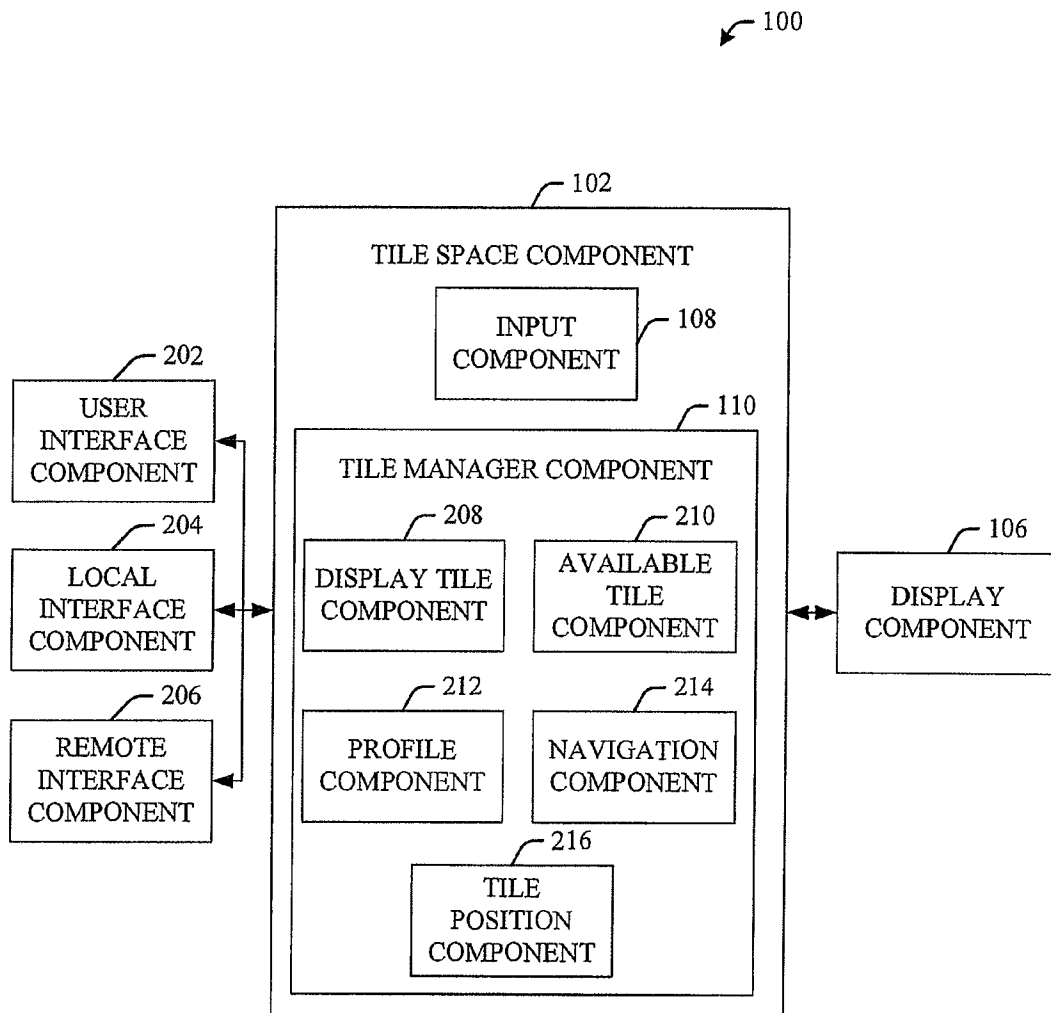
100

102

TILE SPACE COMPONENT

INPUT COMPONENT

108

202

USER INTERFACE COMPONENT

110

TILE MANAGER COMPONENT

204

LOCAL INTERFACE COMPONENT

208

DISPLAY TILE COMPONENT

210

AVAILABLE TILE COMPONENT

106

DISPLAY COMPONENT

206

REMOTE INTERFACE COMPONENT

212

PROFILE COMPONENT

214

NAVIGATION COMPONENT

216

TILE POSITION COMPONENT